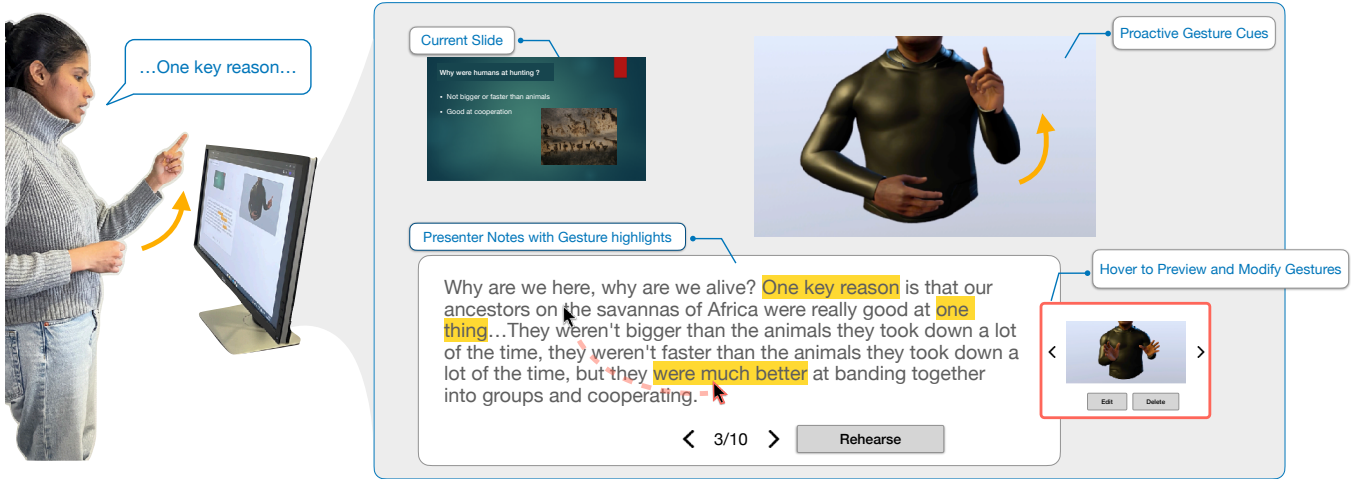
…One key reason…

Current Slide

Why were humans at hunting ?

• Not bigger or faster than animals

• Good at cooperation

Proactive Gesture Cues

Presenter Notes with Gesture highlights

Hover to Preview and Modify Gestures

Why are we here, why are we alive? One key reason is that our ancestors on the savannas of Africa were really good at one thing…They weren't bigger than the animals they took down a lot of the time, they weren't faster than the animals they took down a lot of the time, but they were much better at banding together into groups and cooperating.

< 3/10 >

Rehearse

<

>

Edit

Delete